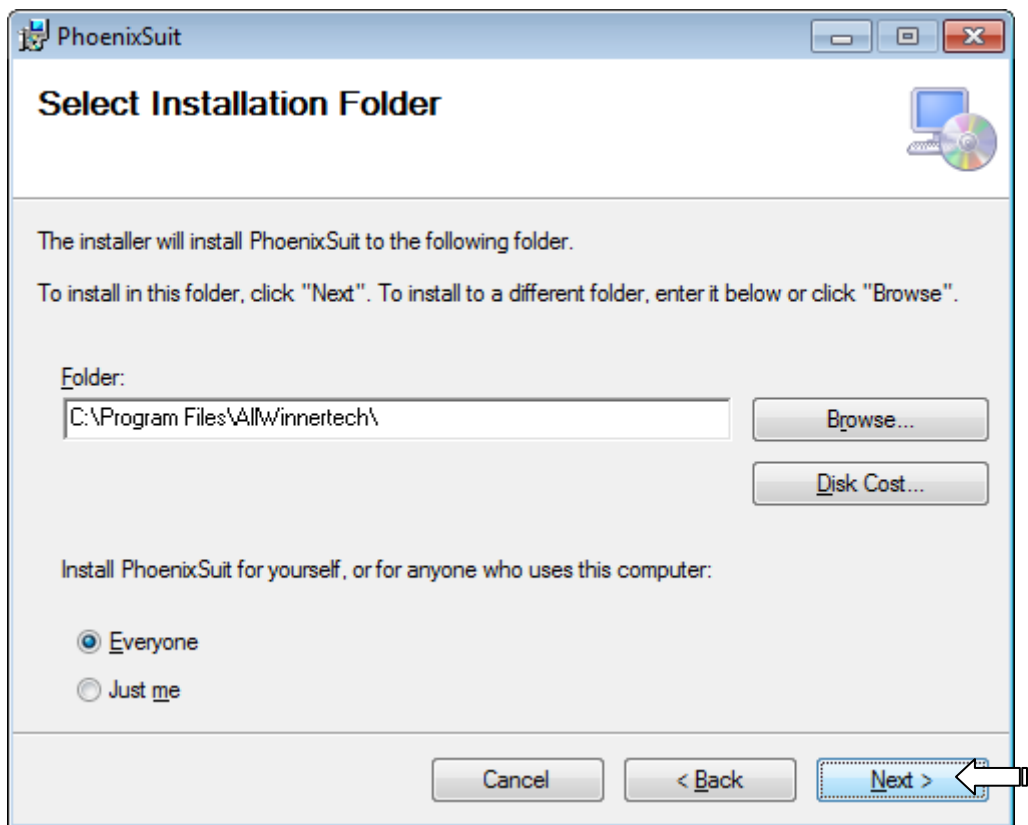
PhoenixSuit

Select Installation Folder

The installer will install PhoenixSuit to the following folder.

To install in this folder, click "Next". To install to a different folder, enter it below or click "Browse".

Folder:

C:\Program Files\AllWinnertech\

Browse...

Disk Cost...

Install PhoenixSuit for yourself, or for anyone who uses this computer:

Everyone

Just me

Cancel

< Back

Next >